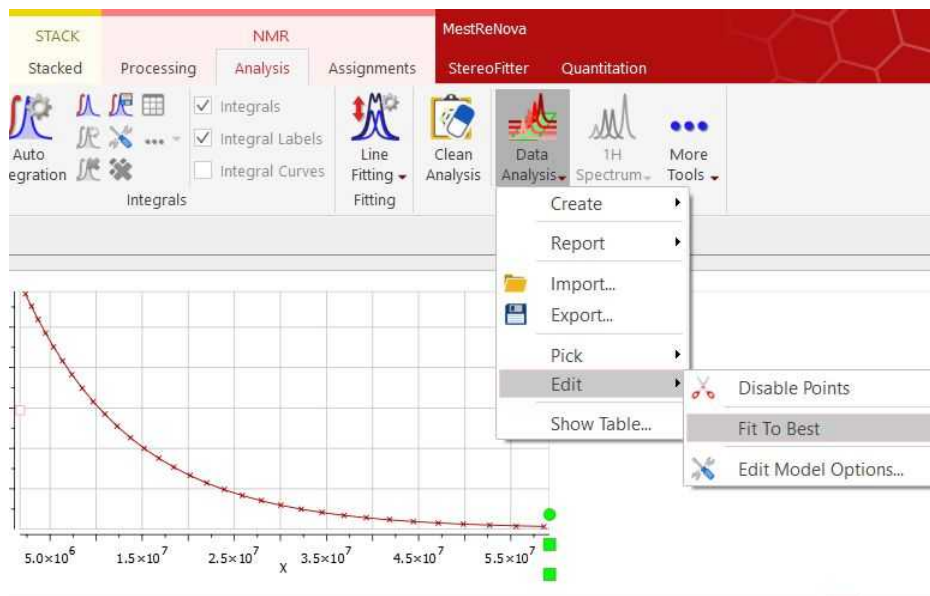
STACK
Stacked

NMR
Processing
Analysis
Assignments

MestReNova
StereoFitter
Quantitation

Auto
egration

Integrals
Integral Labels
Integral Curves

Integrals

Line
Fitting

Fitting

Clean
Analysis

Data
Analysis

1H
Spectrum

More
Tools

Create
Report
Import...
Export...
Pick
Edit
Show Table...

Disable Points
Fit To Best
Edit Model Options...

$5.0\times10^6$
$1.5\times10^7$
$2.5\times10^7$
x
$3.5\times10^7$
$4.5\times10^7$
$5.5\times10^7$